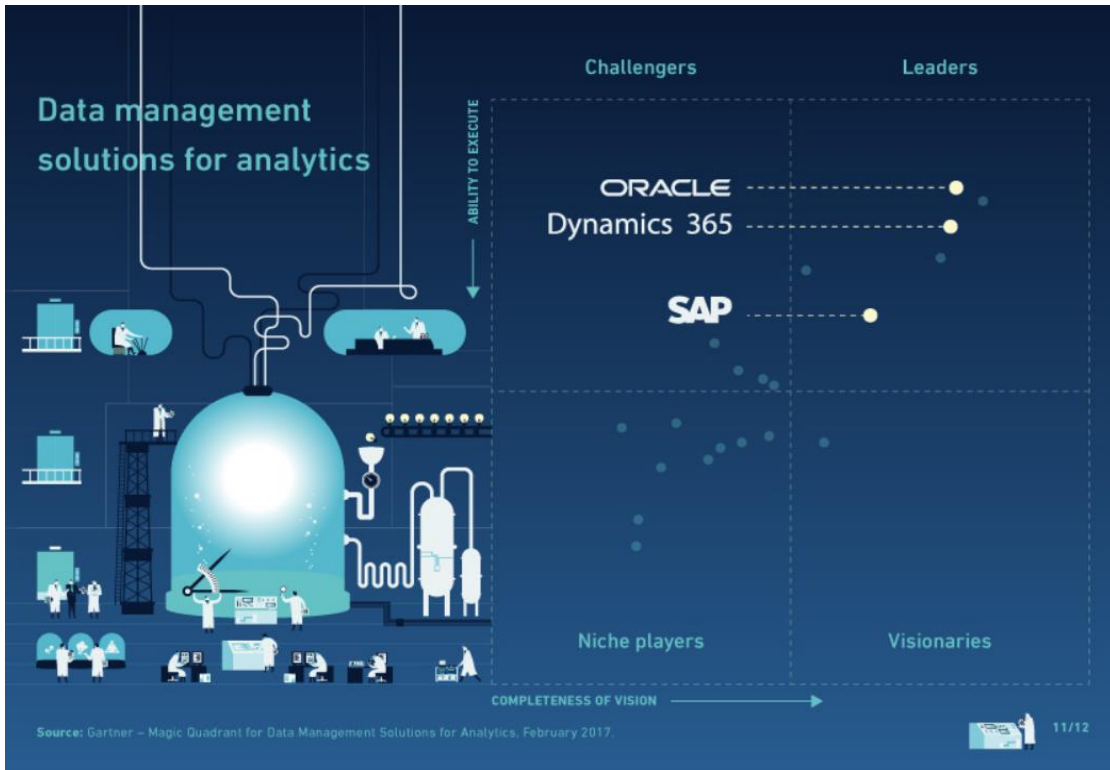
Data management solutions for analytics

ABILITY TO EXECUTE

Challengers

Leaders

ORACLE

Dynamics 365

SAP

Niche players

Visionaries

COMPLETENESS OF VISION

Source: Gartner – Magic Quadrant for Data Management Solutions for Analytics, February 2017.

11/12